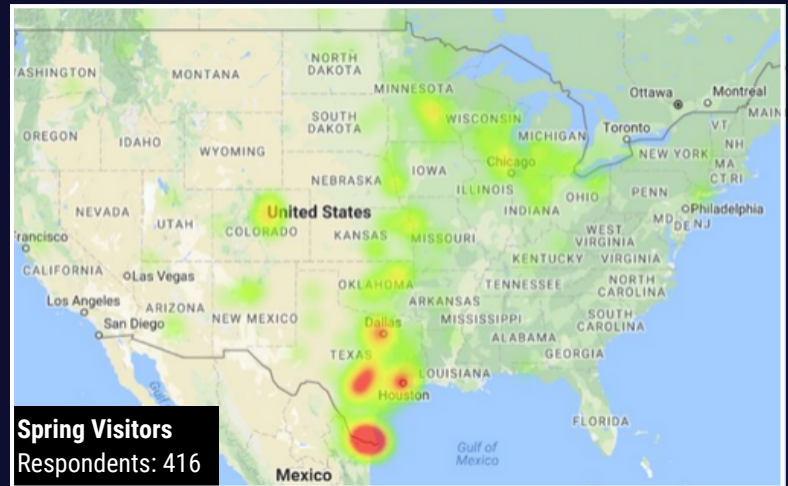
ASHINGTON
MONTANA
NORTH DAKOTA
MINNESOTA
Ottawa
Montreal
MAIN
SOUTH DAKOTA
WISCONSIN
OREGON
IDAHO
WYOMING
MICHIGAN
Toronto
VT
NH
NEW YORK
MA
CT RI
IOWA
Chicago
NEBRASKA
ILLINOIS
OHIO
PENN
NEVADA
UTAH
United States
INDIANA
Philadelphia
MD
DE NJ
rancisco
COLORADO
KANSAS
MISSOURI
WEST VIRGINIA
VIRGINIA
KENTUCKY
CALIFORNIA
Las Vegas
OKLAHOMA
TENNESSEE
NORTH CAROLINA
Los Angeles
ARIZONA
ARKANSAS
San Diego
NEW MEXICO
Dallas
MISSISSIPPI
SOUTH CAROLINA
ALABAMA
GEORGIA
TEXAS
LOUISIANA
Houston
FLORIDA
Gulf of Mexico
Mexico

Spring Visitors
Respondents: 416